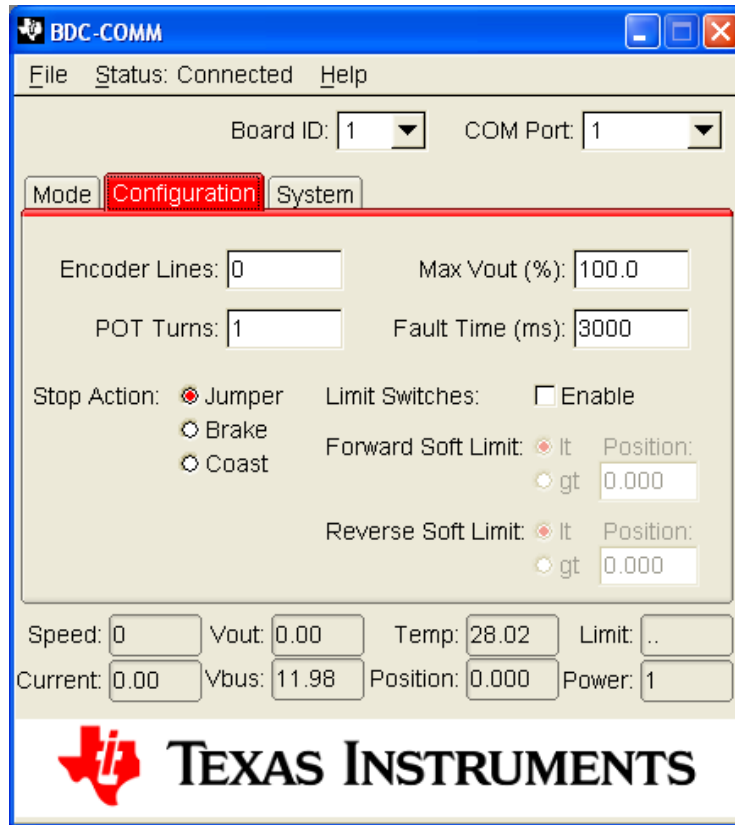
BDC-COMM

File Status: Connected Help

Board ID: 1 COM Port: 1

Mode Configuration System

Encoder Lines: 0 Max Vout (%): 100.0

POT Turns: 1 Fault Time (ms): 3000

Stop Action: Jumper Brake Coast

Limit Switches: Enable

Forward Soft Limit: lt gt Position: 0.000

Reverse Soft Limit: lt gt Position: 0.000

Speed: 0 Vout: 0.00 Temp: 28.02 Limit: ..

Current: 0.00 Vbus: 11.98 Position: 0.000 Power: 1

TEXAS INSTRUMENTS